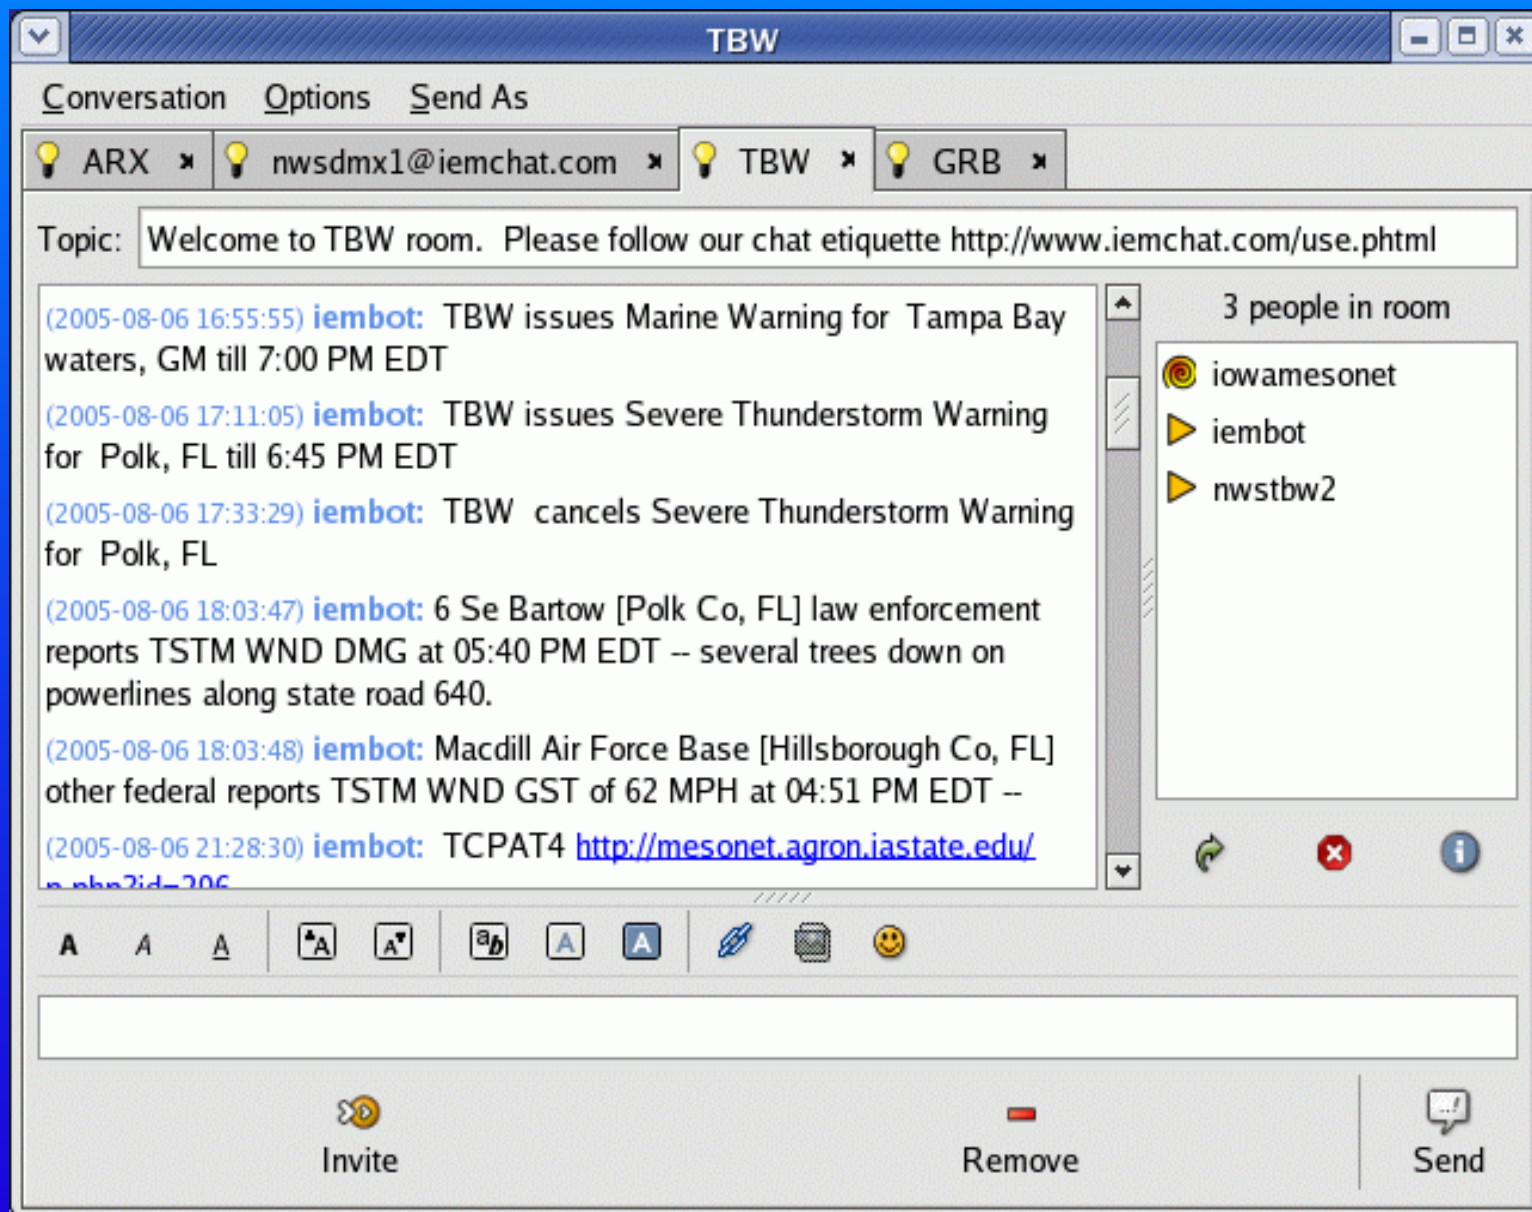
TBW

Conversation Options Send As

ARX nwsdmx1@iemchat.com TBW GRB

Topic: Welcome to TBW room. Please follow our chat etiquette http://www.iemchat.com/use.phtml

(2005-08-06 16:55:55) iembot: TBW issues Marine Warning for Tampa Bay waters, GM till 7:00 PM EDT

(2005-08-06 17:11:05) iembot: TBW issues Severe Thunderstorm Warning for Polk, FL till 6:45 PM EDT

(2005-08-06 17:33:29) iembot: TBW cancels Severe Thunderstorm Warning for Polk, FL

(2005-08-06 18:03:47) iembot: 6 Se Bartow [Polk Co, FL] law enforcement reports TSTM WND DMG at 05:40 PM EDT -- several trees down on powerlines along state road 640.

(2005-08-06 18:03:48) iembot: Macdill Air Force Base [Hillsborough Co, FL] other federal reports TSTM WND GST of 62 MPH at 04:51 PM EDT --

(2005-08-06 21:28:30) iembot: TCPAT4 http://mesonet.agron.iastate.edu/ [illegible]

3 people in room

iowamesonet
iembot
nwstbw2

Invite Remove Send